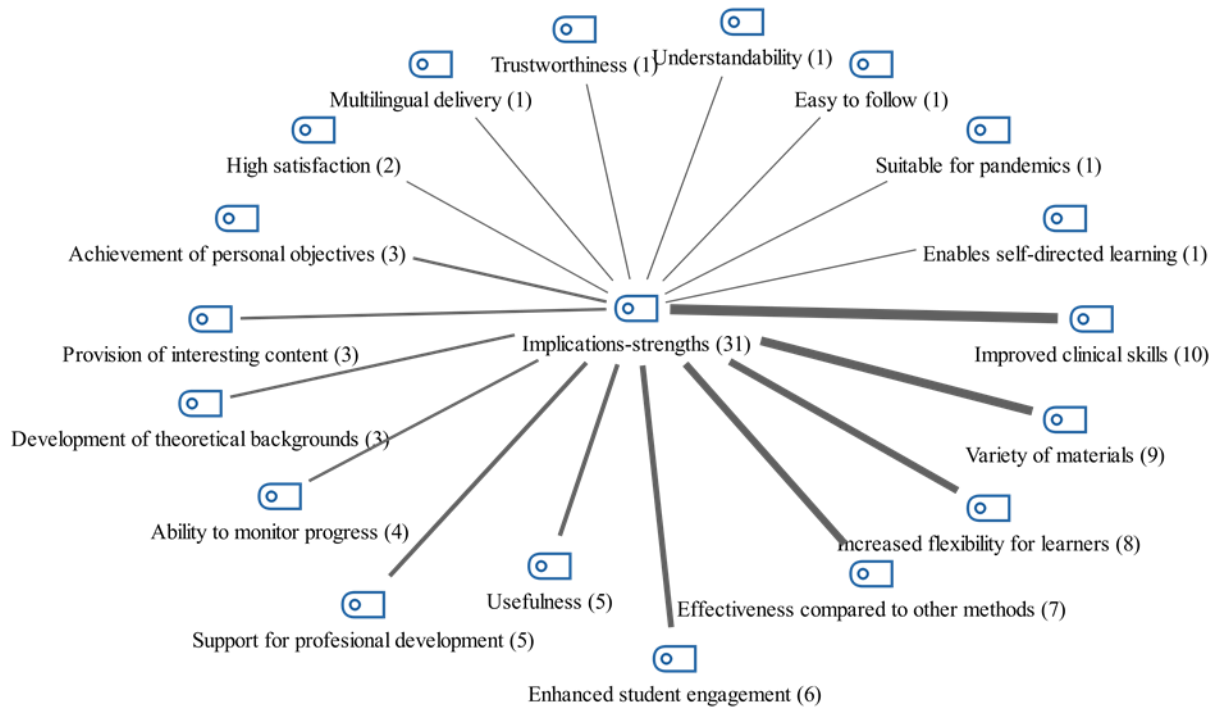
Trustworthiness (1)
Understandability (1)
Multilingual delivery (1)
Easy to follow (1)
High satisfaction (2)
Suitable for pandemics (1)
Achievement of personal objectives (3)
Enables self-directed learning (1)
Implications-strengths (31)
Provision of interesting content (3)
Improved clinical skills (10)
Development of theoretical backgrounds (3)
Variety of materials (9)
Ability to monitor progress (4)
Increased flexibility for learners (8)
Usefulness (5)
Effectiveness compared to other methods (7)
Support for profesional development (5)
Enhanced student engagement (6)